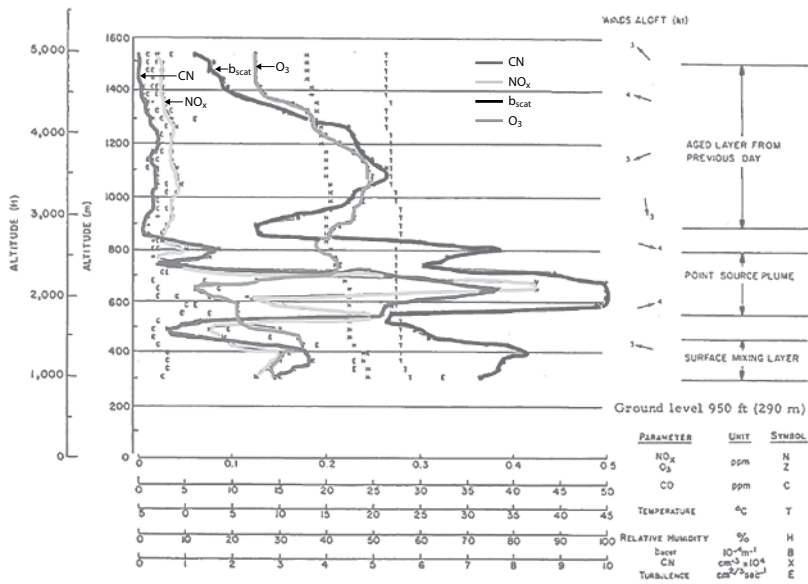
WINDS ALOFT (kt)

5,000
4,000
3,000
2,000
1,000
0
ALTITUDE (ft)

1600
1400
1200
1000
800
600
400
200
0
ALTITUDE (m)

CN
$b_{scat}$
$O_3$
CN
$NO_x$

CN
$NO_x$
$b_{scat}$
$O_3$

AGED LAYER FROM PREVIOUS DAY

POINT SOURCE PLUME

SURFACE MIXING LAYER

Ground level 950 ft (290 m)

0 0.1 0.2 0.3 0.4 0.5
0 5 10 15 20 25 30 35 40 45 50
5 0 5 10 15 20 25 30 35 40 45
0 10 20 30 40 50 60 70 80 90 100
0 1 2 3 4 5 6 7 8 9 10

| PARAMETER | UNIT | SYMBOL |
|---|---|---|
| $NO_x$ $O_3$ | ppm | N Z |
| CO | ppm | C |
| TEMPERATURE | °C | T |
| RELATIVE HUMIDITY | % | H |
| $b_{scat}$ | $10^{-4}m^{-1}$ | B |
| CN | $cm^{-3} \times 10^4$ | X |
| TURBULENCE | $cm^{2/3}sec^{-1}$ | E |